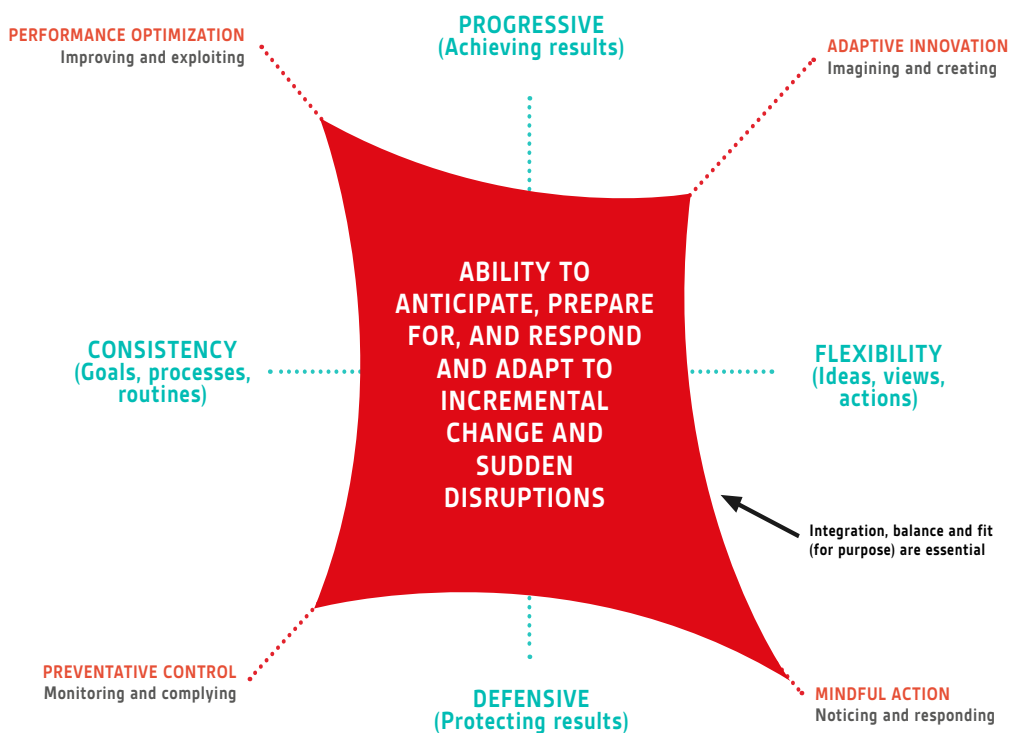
PERFORMANCE OPTIMIZATION
Improving and exploiting

PROGRESSIVE
(Achieving results)

ADAPTIVE INNOVATION
Imagining and creating

CONSISTENCY
(Goals, processes, routines)

ABILITY TO ANTICIPATE, PREPARE FOR, AND RESPOND AND ADAPT TO INCREMENTAL CHANGE AND SUDDEN DISRUPTIONS

FLEXIBILITY
(Ideas, views, actions)

Integration, balance and fit (for purpose) are essential

PREVENTATIVE CONTROL
Monitoring and complying

DEFENSIVE
(Protecting results)

MINDFUL ACTION
Noticing and responding